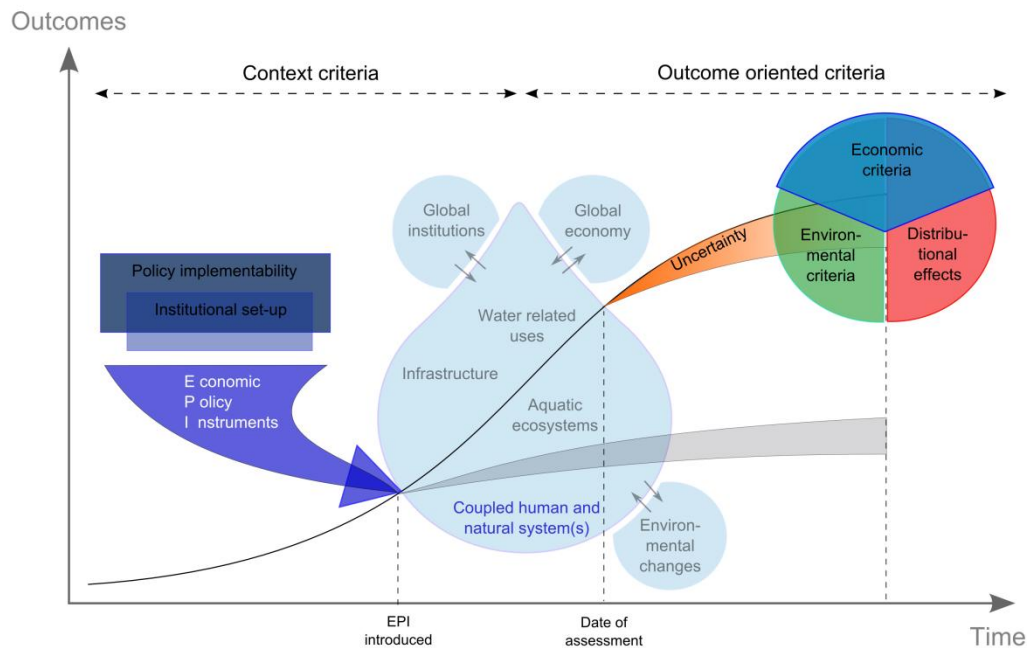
Outcomes

Context criteria

Outcome oriented criteria

Economic criteria

Environmental criteria

Distributional effects

Global institutions

Global economy

Uncertainty

Policy implementability

Institutional set-up

Water related uses

Infrastructure

E conomic
P olicy
I nstruments

Aquatic ecosystems

Coupled human and natural system(s)

Environmental changes

EPI introduced

Date of assessment

Time